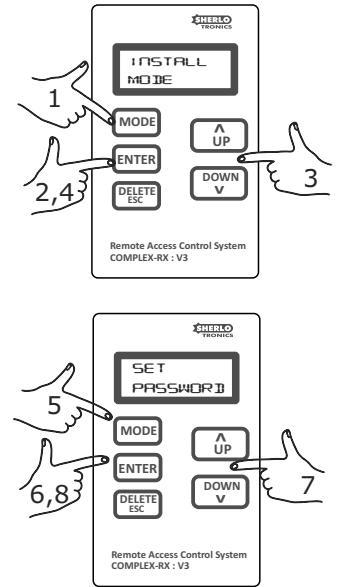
SHERLO TRONICS

INSTALL MODE

1

MODE

ENTER

2,4

DELETE ESC

^ UP

DOWN v

3

Remote Access Control System
COMPLEX-RX : V3

SHERLO TRONICS

SET PASSWORD

5

MODE

ENTER

6,8

DELETE ESC

^ UP

DOWN v

7

Remote Access Control System
COMPLEX-RX : V3